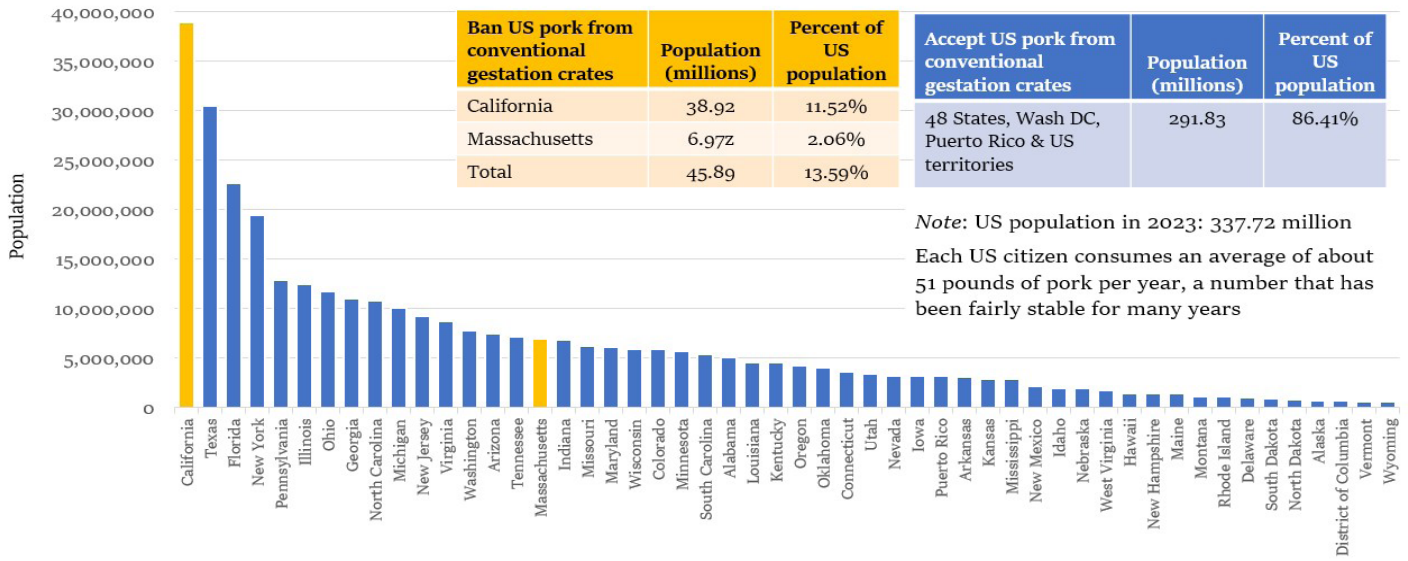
40,000,000
35,000,000
30,000,000
25,000,000
20,000,000
15,000,000
10,000,000
5,000,000
0

Population

| Ban US pork from conventional gestation crates | Population (millions) | Percent of US population |
|---|---|---|
| California | 38.92 | 11.52% |
| Massachusetts | 6.97z | 2.06% |
| Total | 45.89 | 13.59% |

| Accept US pork from conventional gestation crates | Population (millions) | Percent of US population |
|---|---|---|
| 48 States, Wash DC, Puerto Rico & US territories | 291.83 | 86.41% |

*Note*: US population in 2023: 337.72 million

Each US citizen consumes an average of about 51 pounds of pork per year, a number that has been fairly stable for many years

California, Texas, Florida, New York, Pennsylvania, Illinois, Ohio, Georgia, North Carolina, Michigan, New Jersey, Virginia, Washington, Arizona, Tennessee, Massachusetts, Indiana, Missouri, Maryland, Wisconsin, Colorado, Minnesota, South Carolina, Alabama, Louisiana, Kentucky, Oregon, Oklahoma, Connecticut, Utah, Nevada, Iowa, Puerto Rico, Arkansas, Kansas, Mississippi, New Mexico, Idaho, Nebraska, West Virginia, Hawaii, New Hampshire, Maine, Montana, Rhode Island, Delaware, South Dakota, North Dakota, Alaska, District of Columbia, Vermont, Wyoming